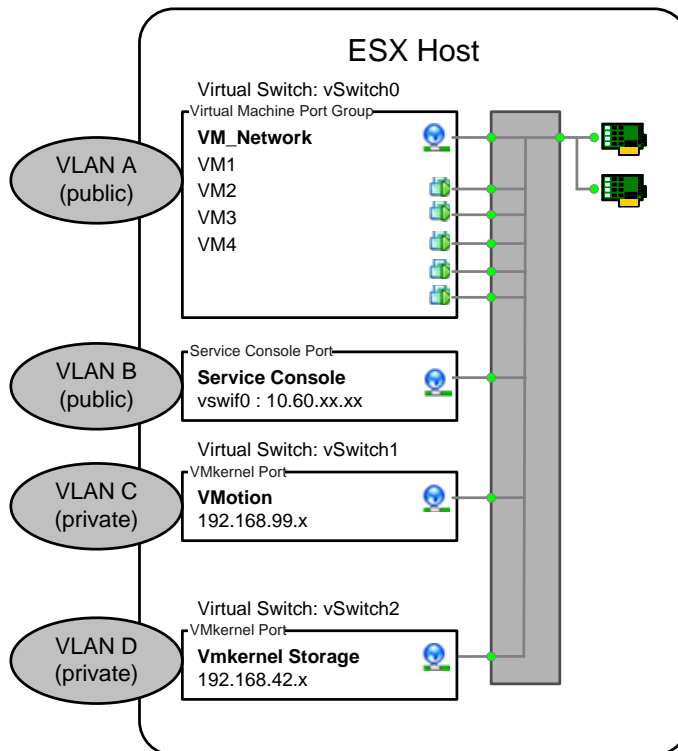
ESX Host

Virtual Switch: vSwitch0

Virtual Machine Port Group

VM_Network
VM1
VM2
VM3
VM4

VLAN A (public)

Service Console Port

Service Console
vswif0 : 10.60.xx.xx

VLAN B (public)

Virtual Switch: vSwitch1

VMkernel Port

VMotion
192.168.99.x

VLAN C (private)

Virtual Switch: vSwitch2

VMkernel Port

Vmkernel Storage
192.168.42.x

VLAN D (private)